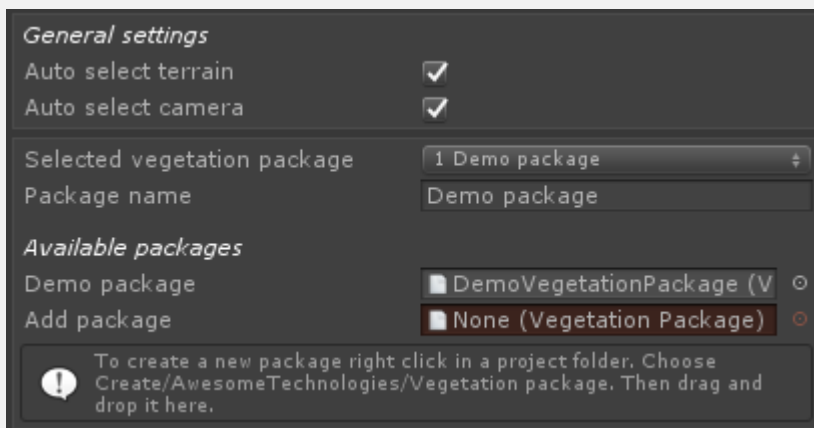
General settings
Auto select terrain
Auto select camera

Selected vegetation package
1 Demo package
Package name
Demo package

Available packages
Demo package
DemoVegetationPackage (V
Add package
None (Vegetation Package)

To create a new package right click in a project folder. Choose Create/AwesomeTechnologies/Vegetation package. Then drag and drop it here.